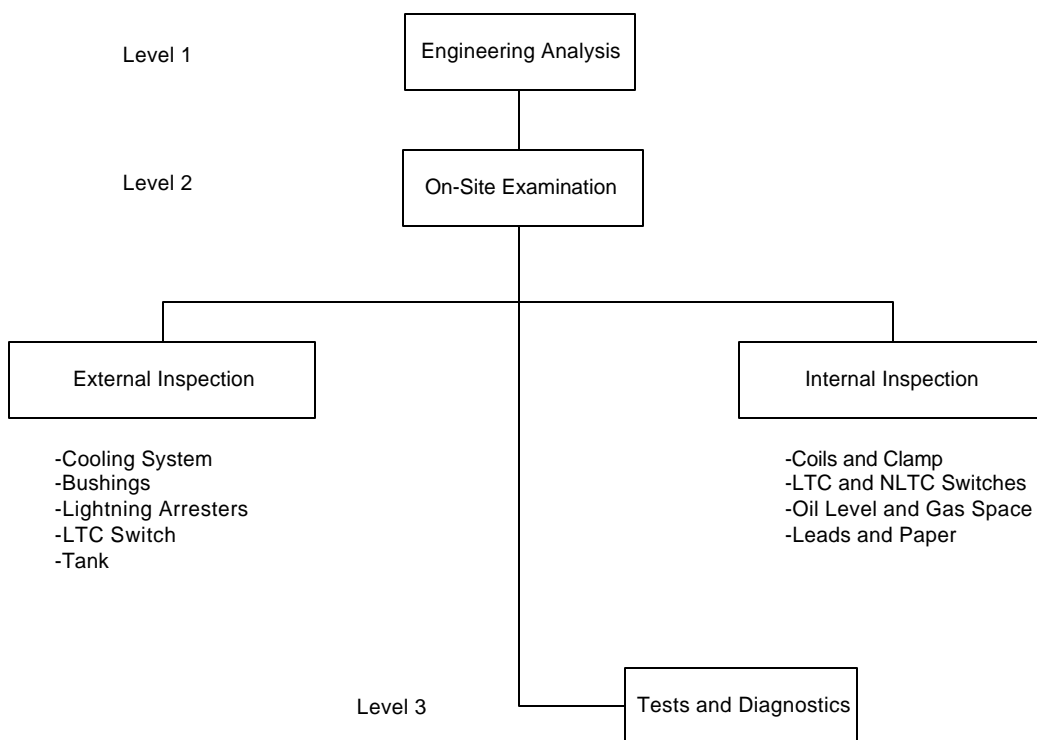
Level 1

Engineering Analysis

Level 2

On-Site Examination

External Inspection

-Cooling System
-Bushings
-Lightning Arresters
-LTC Switch
-Tank

Internal Inspection

-Coils and Clamp
-LTC and NLTC Switches
-Oil Level and Gas Space
-Leads and Paper

Level 3

Tests and Diagnostics